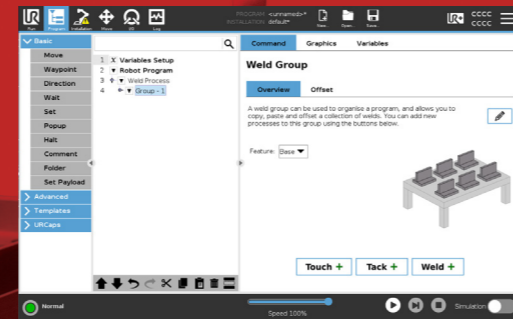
Run Program Installation Move I/O Log

PROGRAM <unnamed>*
INSTALLATION default*

New Open Save

CCCC
CCCC

Basic
Move
Waypoint
Direction
Wait
Set
Popup
Halt
Comment
Folder
Set Payload
Advanced
Templates
URCaps

1 X Variables Setup
2 ▼ Robot Program
3 ▼ Weld Process
4 ▼ Group - 1

Command Graphics Variables

Weld Group

Overview Offset

A weld group can be used to organise a program, and allows you to copy, paste and offset a collection of welds. You can add new processes to this group using the buttons below.

Feature: Base

Touch + Tack + Weld +

Normal

Speed 100%

Simulation